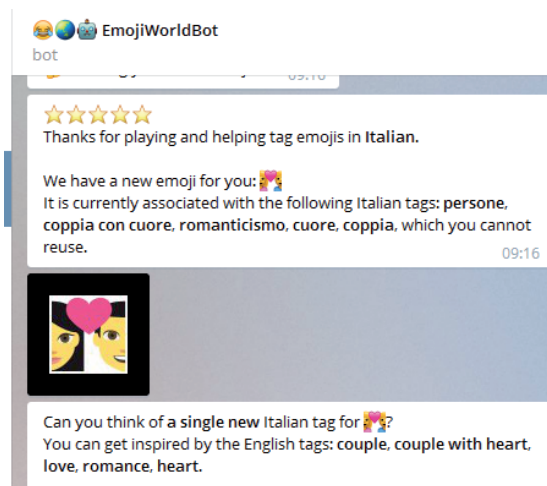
😂🌏🤖 EmojiWorldBot
bot

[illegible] 09:16

⭐⭐⭐⭐⭐
Thanks for playing and helping tag emojis in Italian.

We have a new emoji for you: 💑
It is currently associated with the following Italian tags: persone, coppia con cuore, romanticismo, cuore, coppia, which you cannot reuse.
09:16

Can you think of a single new Italian tag for 💑?
You can get inspired by the English tags: couple, couple with heart, love, romance, heart.